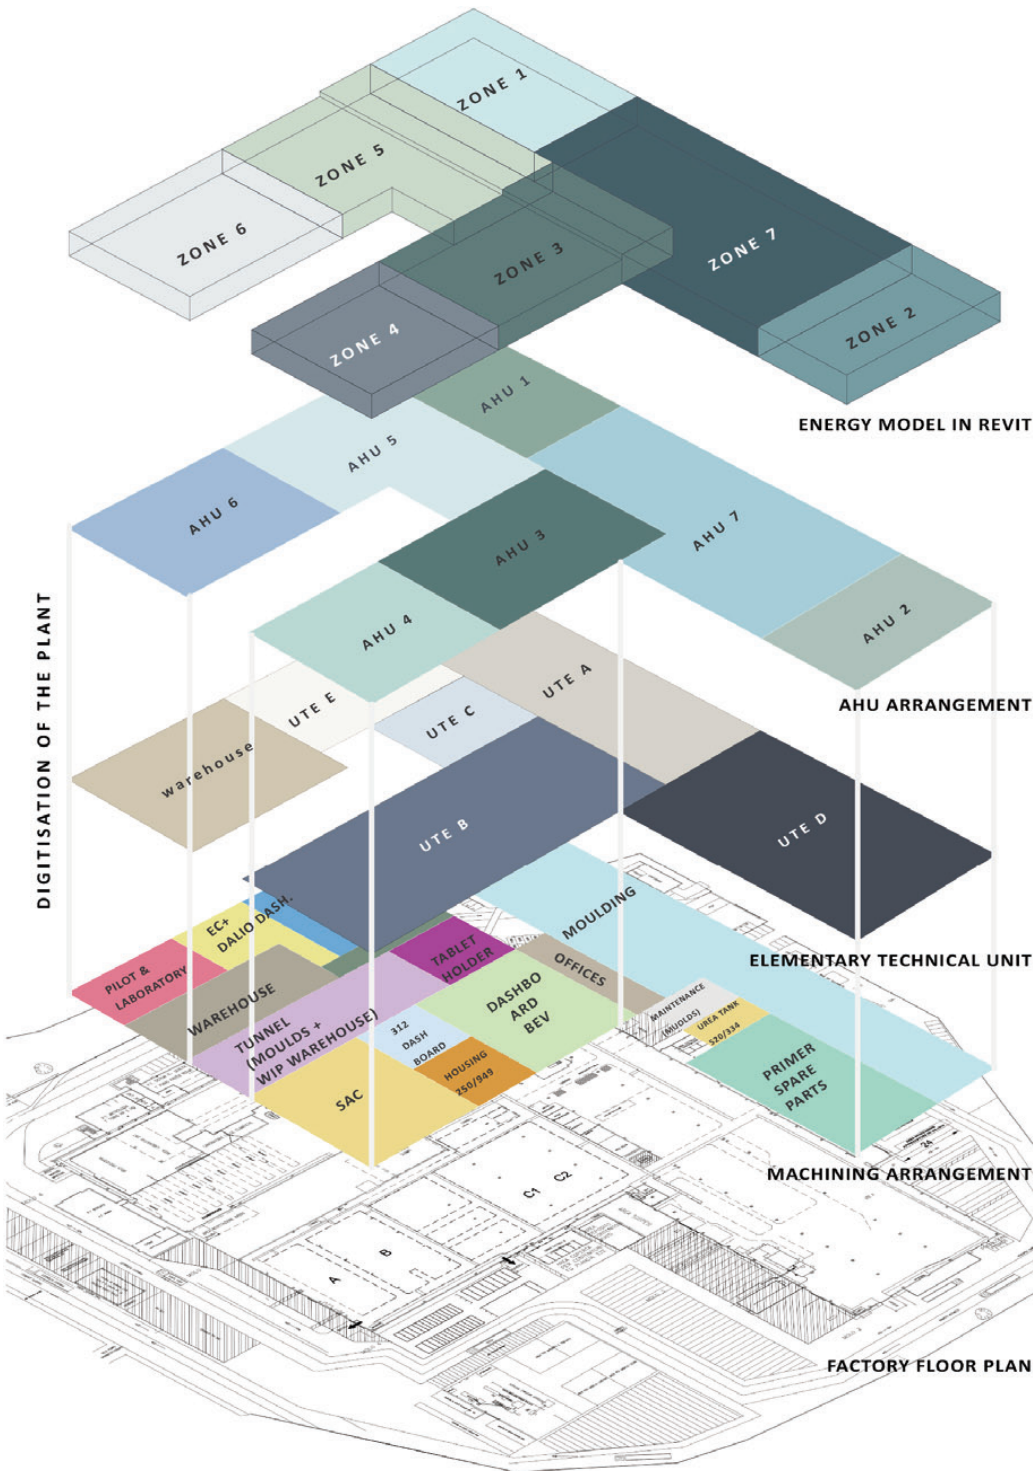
ZONE 1
ZONE 5
ZONE 6
ZONE 3
ZONE 7
ZONE 4
ZONE 2
ENERGY MODEL IN REVIT

AHU 1
AHU 5
AHU 6
AHU 3
AHU 7
AHU 4
AHU 2
AHU ARRANGEMENT

DIGITISATION OF THE PLANT

UTE E
UTE A
UTE C
warehouse
UTE B
UTE D
ELEMENTARY TECHNICAL UNIT

EC+ DALIO DASH.
PILOT & LABORATORY
MOULDING
TABLET HOLDER
OFFICES
WAREHOUSE
DASHBOARD BEV
TUNNEL (MOULDS + WIP WAREHOUSE)
312 DASH BOARD
MAINTENANCE (MOULDS)
UREA TANK 520/334
HOUSING 250/949
SAC
PRIMER SPARE PARTS
MACHINING ARRANGEMENT

C1
C2
B
A
24
FACTORY FLOOR PLAN